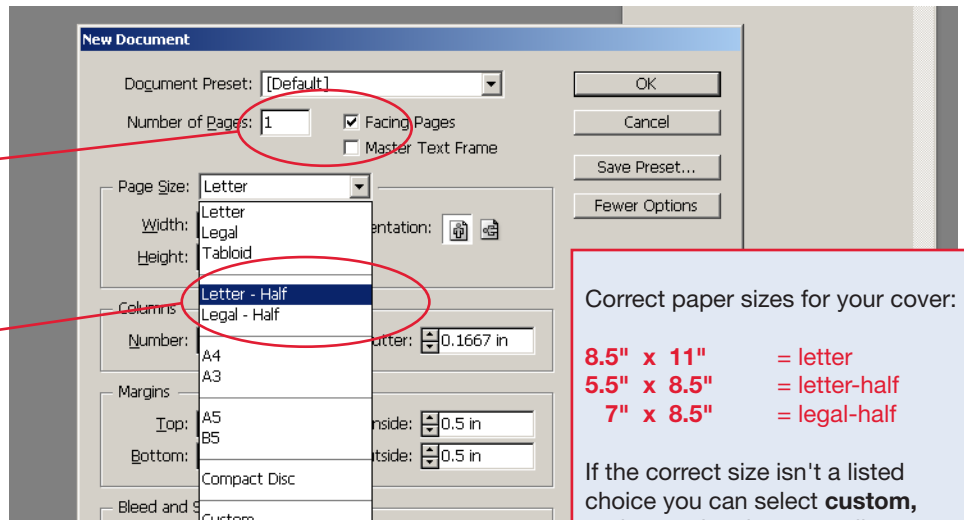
New Document

Document Preset: [Default]

OK

Number of Pages: 1

Facing Pages

Master Text Frame

Cancel

Save Preset...

Page Size: Letter

Fewer Options

Width:

Height:

Letter
Legal
Tabloid

Letter - Half
Legal - Half

A4
A3

A5
B5

Compact Disc

Custom

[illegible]entation:

Columns

Number:

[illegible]utter: 0.1667 in

Margins

Top:

Bottom:

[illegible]nside: 0.5 in

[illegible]tside: 0.5 in

Bleed and S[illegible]

Correct paper sizes for your cover:

| | |
|---|---|
| 8.5" x 11" | = letter |
| 5.5" x 8.5" | = letter-half |
| 7" x 8.5" | = legal-half |

If the correct size isn't a listed choice you can select **custom,**